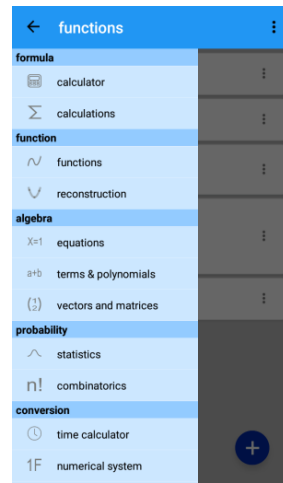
← functions

formula

calculator

calculations

function

functions

reconstruction

algebra

X=1 equations

a+b terms & polynomials

vectors and matrices

probability

statistics

n! combinatorics

conversion

time calculator

1F numerical system

+